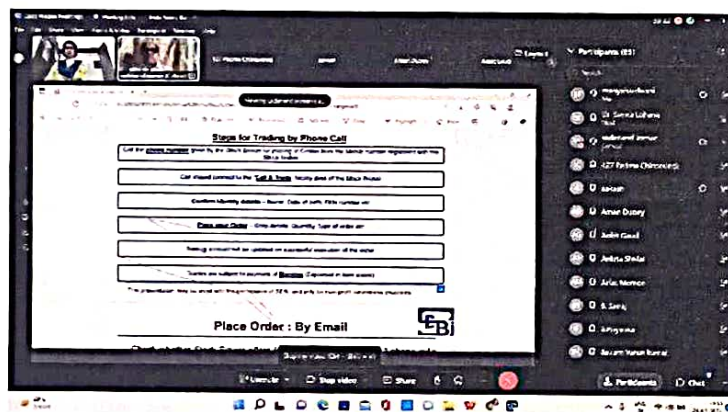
Steps for Trading by Phone Call

Call the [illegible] given by the Stock Broker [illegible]

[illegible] "Call & Trade" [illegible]

Confirm Identity details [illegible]

Place your Order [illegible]

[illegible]

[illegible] Broker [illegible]

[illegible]

Place Order : By Email

Participants (81)

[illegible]

Dr. Sweta Lohana

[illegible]

427 Fatima Chiroodia

aakash

Aman Dubey

Ankit Goud

Ankita Shelar

Arfia Memon

B. Saroj

B.Priyanka

Basant Kumar Kanrai

Unmute

Stop video

Share

Participants

Chat